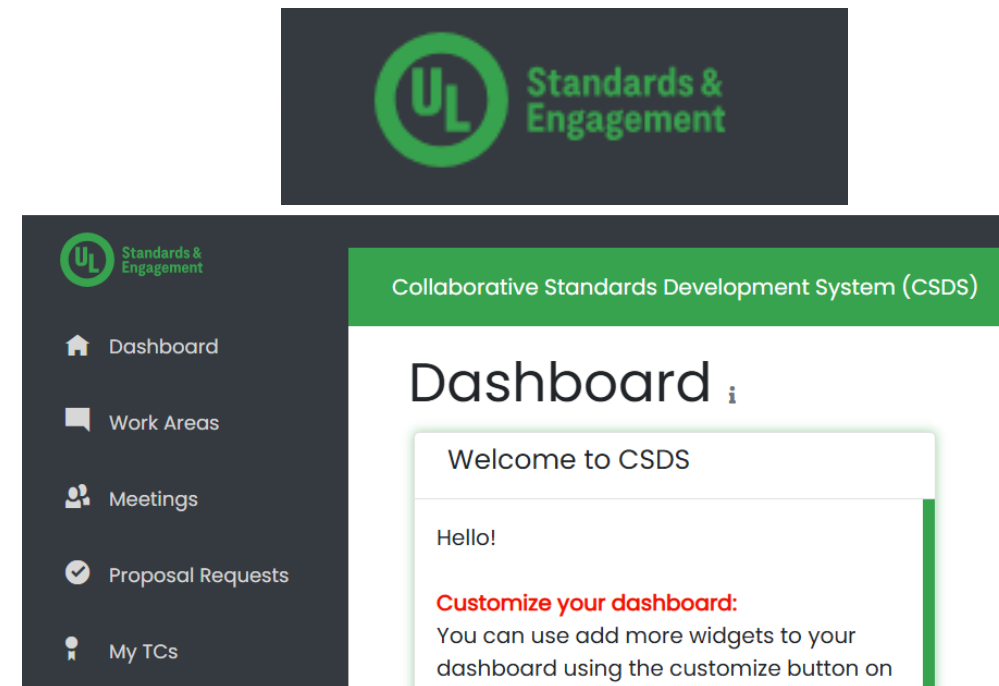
UL Standards & Engagement

UL Standards & Engagement

Dashboard

Work Areas

Meetings

Proposal Requests

My TCs

Collaborative Standards Development System (CSDS)

Dashboard i

Welcome to CSDS

Hello!

Customize your dashboard:
You can use add more widgets to your dashboard using the customize button on